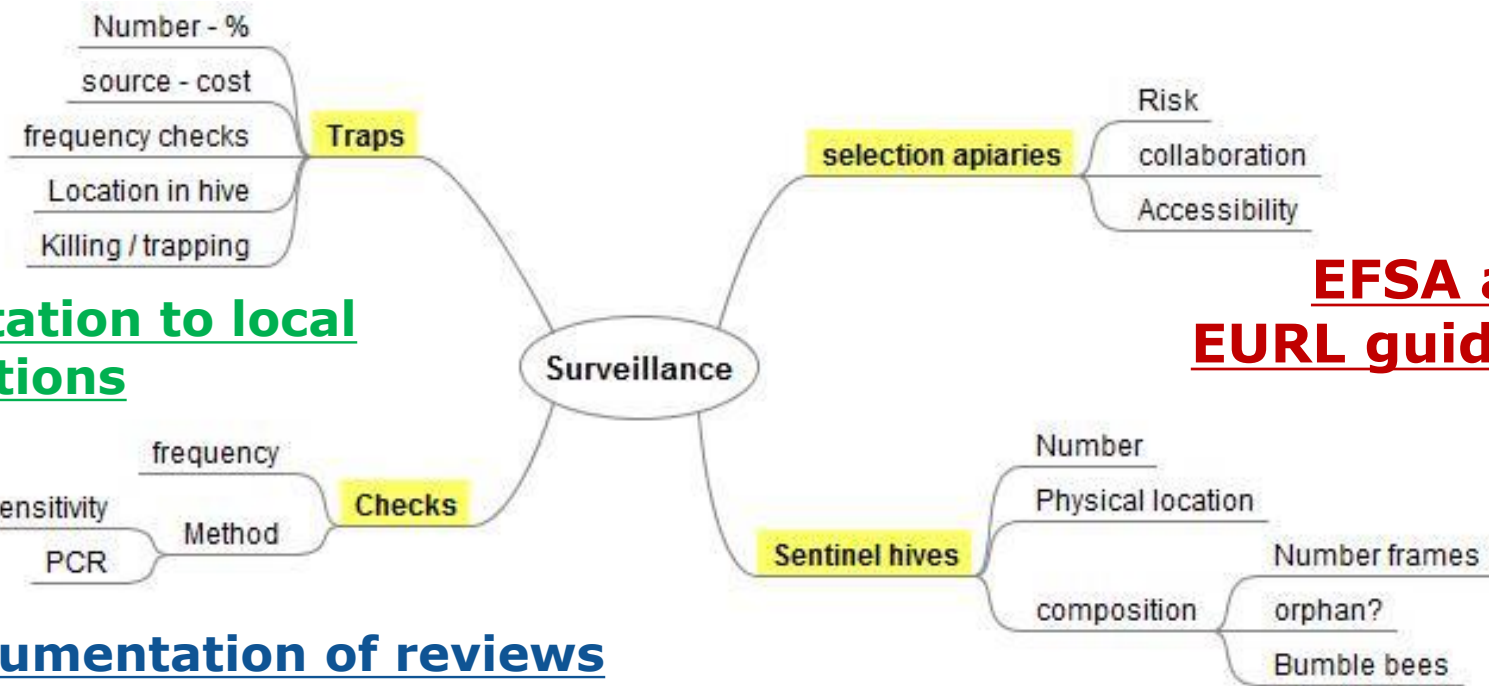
Number - %
source - cost
frequency checks
Location in hive
Killing / trapping
Traps

tation to local
tions

frequency
ensitivity
Method
PCR
Checks

umentation of reviews

Surveillance

selection apiaries
Risk
collaboration
Accessibility

EFSA a
EURL guid

Sentinel hives
Number
Physical location
composition
Number frames
orphan?
Bumble bees